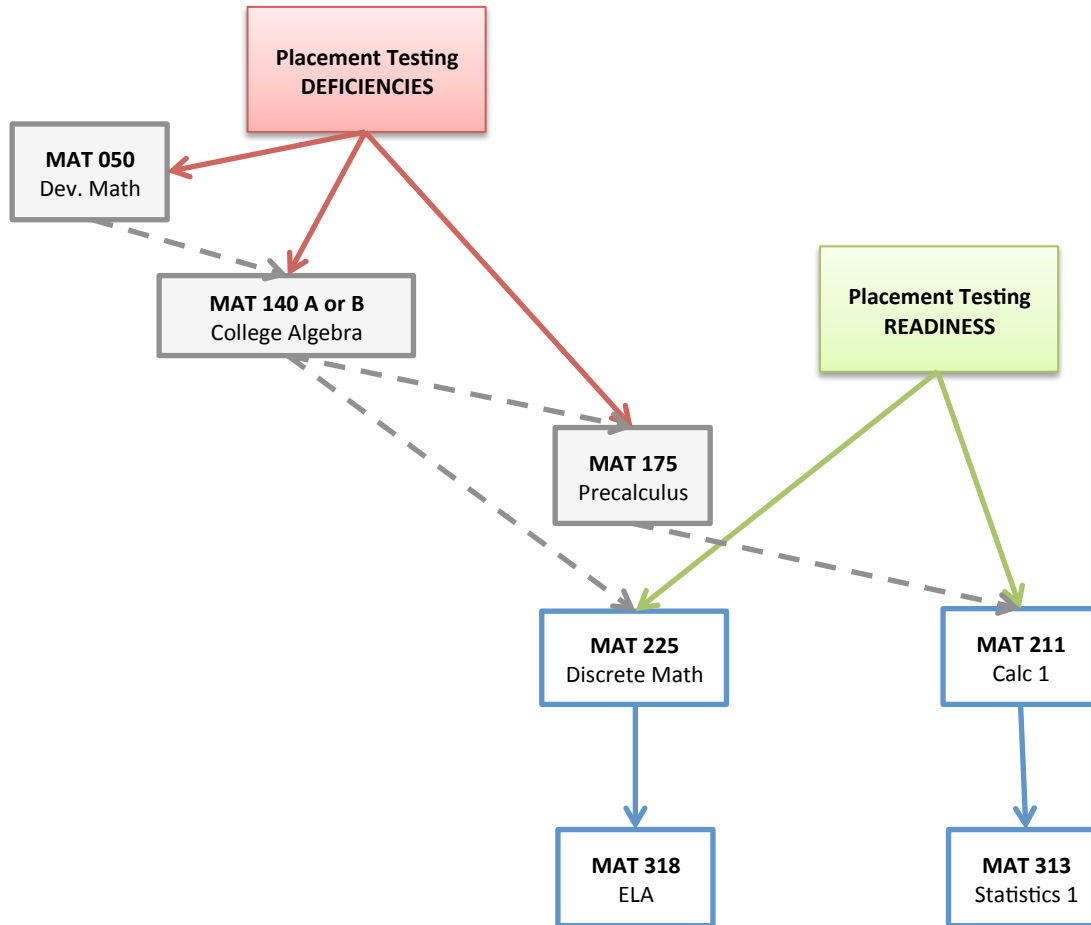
Placement Testing
DEFICIENCIES

MAT 050
Dev. Math

MAT 140 A or B
College Algebra

Placement Testing
READINESS

MAT 175
Precalculus

MAT 225
Discrete Math

MAT 211
Calc 1

MAT 318
ELA

MAT 313
Statistics 1